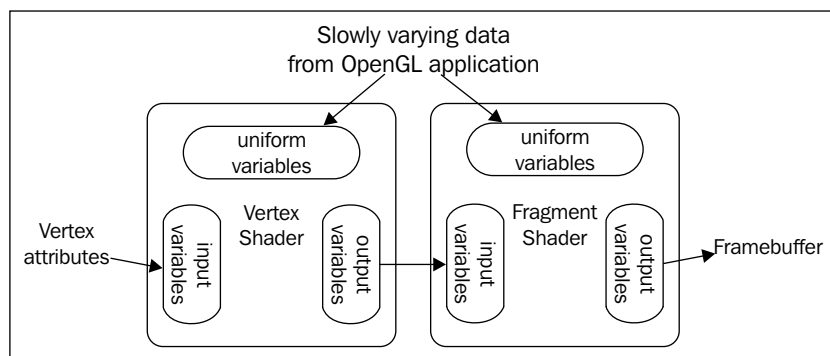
Slowly varying data
from OpenGL application

uniform variables

Vertex attributes

input variables

Vertex Shader

output variables

uniform variables

input variables

Fragment Shader

output variables

Framebuffer